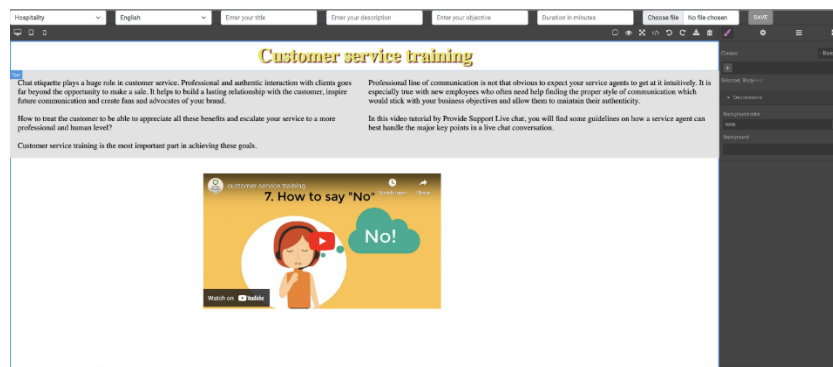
Hospitality
English
Enter your title
Enter your description
Enter your objective
Duration in minutes
Choose file No file chosen
SAVE

Customer service training

Text

Chat etiquette plays a huge role in customer service. Professional and authentic interaction with clients goes far beyond the opportunity to make a sale. It helps to build a lasting relationship with the customer, inspire future communication and create fans and advocates of your brand.

How to treat the customer to be able to appreciate all these benefits and escalate your service to a more professional and human level?

Customer service training is the most important part in achieving these goals.

Professional line of communication is not that obvious to expect your service agents to get at it intuitively. It is especially true with new employees who often need help finding the proper style of communication which would stick with your business objectives and allow them to maintain their authenticity.

In this video tutorial by Provide Support Live chat, you will find some guidelines on how a service agent can best handle the major key points in a live chat conversation.

customer service training
Watch later
Share
7. How to say "No"
No!
Watch on YouTube

Classes
Selected
Decorations
Background color
none
Background